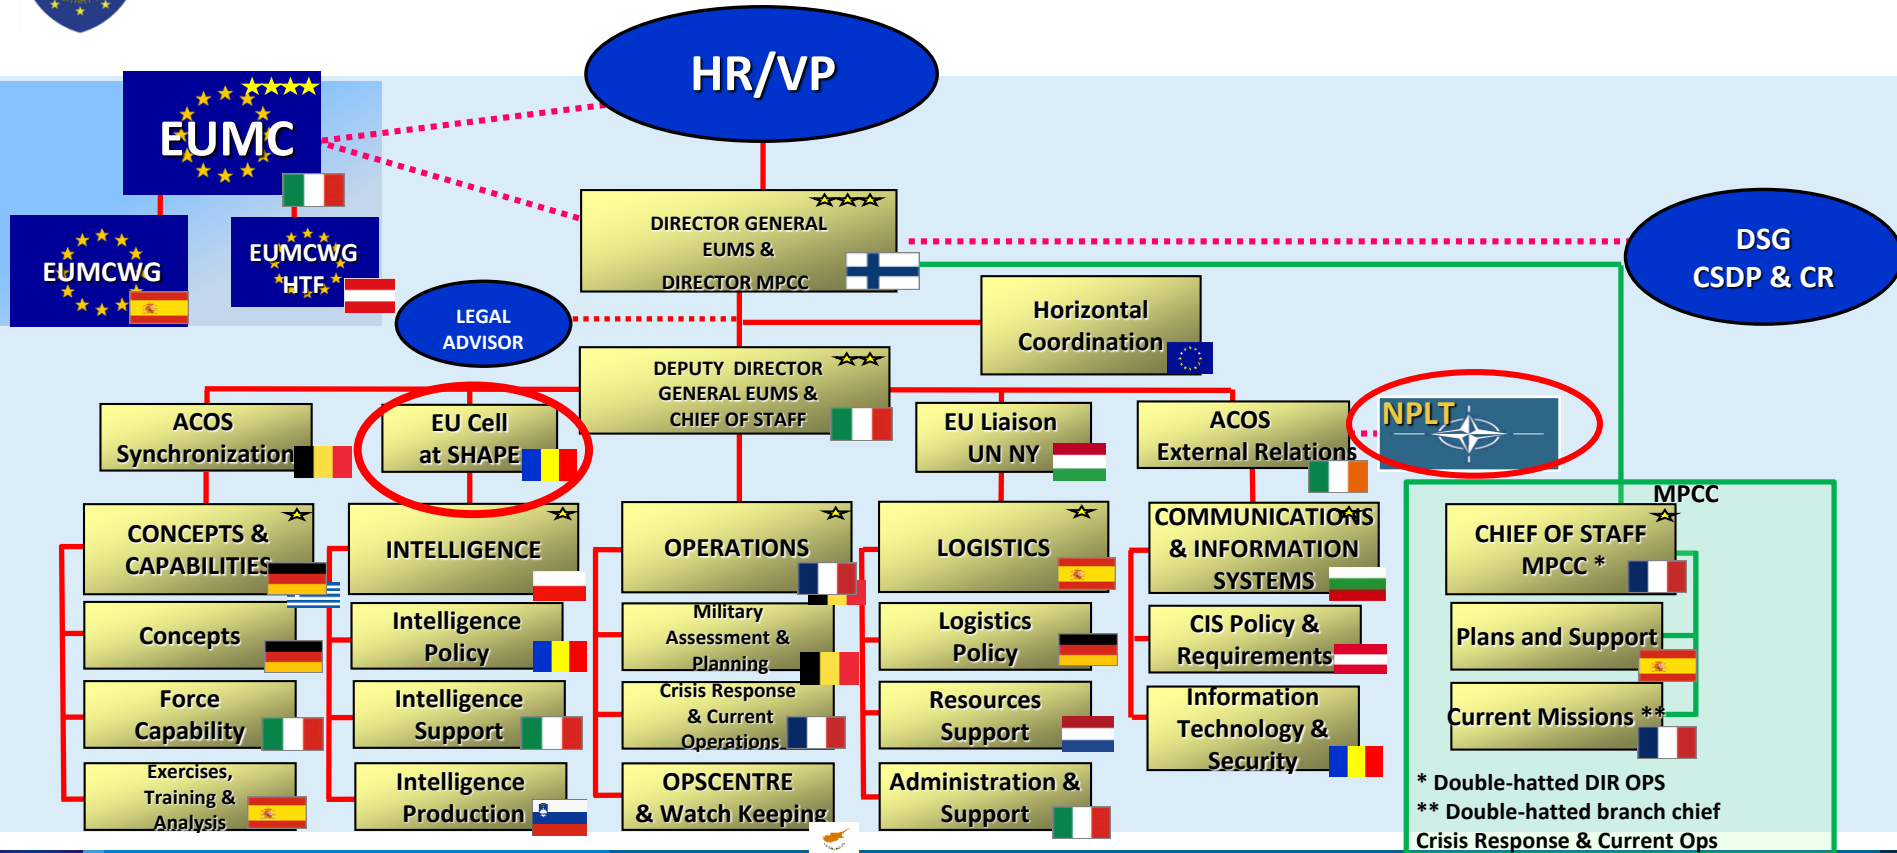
HR/VP

EUMC

EUMCWG

EUMCWG HTF

DIRECTOR GENERAL EUMS & DIRECTOR MPCC

DSG CSDP & CR

LEGAL ADVISOR

Horizontal Coordination

DEPUTY DIRECTOR GENERAL EUMS & CHIEF OF STAFF

ACOS Synchronization

EU Cell at SHAPE

EU Liaison UN NY

ACOS External Relations

NPLT

MPCC

CONCEPTS & CAPABILITIES

Concepts

Force Capability

Exercises, Training & Analysis

INTELLIGENCE

Intelligence Policy

Intelligence Support

Intelligence Production

OPERATIONS

Military Assessment & Planning

Crisis Response & Current Operations

OPSCENTRE & Watch Keeping

LOGISTICS

Logistics Policy

Resources Support

Administration & Support

COMMUNICATIONS & INFORMATION SYSTEMS

CIS Policy & Requirements

Information Technology & Security

CHIEF OF STAFF MPCC *

Plans and Support

Current Missions **

* Double-hatted DIR OPS
** Double-hatted branch chief Crisis Response & Current Ops